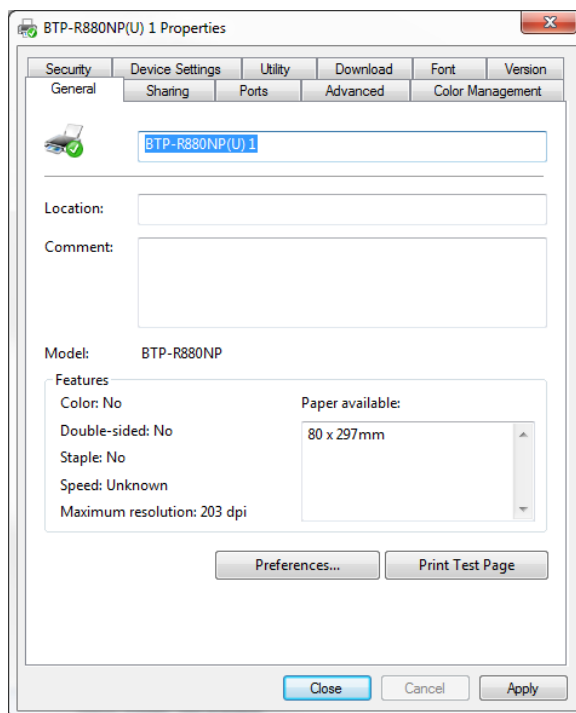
BTP-R880NP(U) 1 Properties

X

Security | Device Settings | Utility | Download | Font | Version

General | Sharing | Ports | Advanced | Color Management

BTP-R880NP(U) 1

Location:

Comment:

Model: BTP-R880NP

Features

Color: No

Double-sided: No

Staple: No

Speed: Unknown

Maximum resolution: 203 dpi

Paper available:

80 x 297mm

Preferences...

Print Test Page

Close

Cancel

Apply